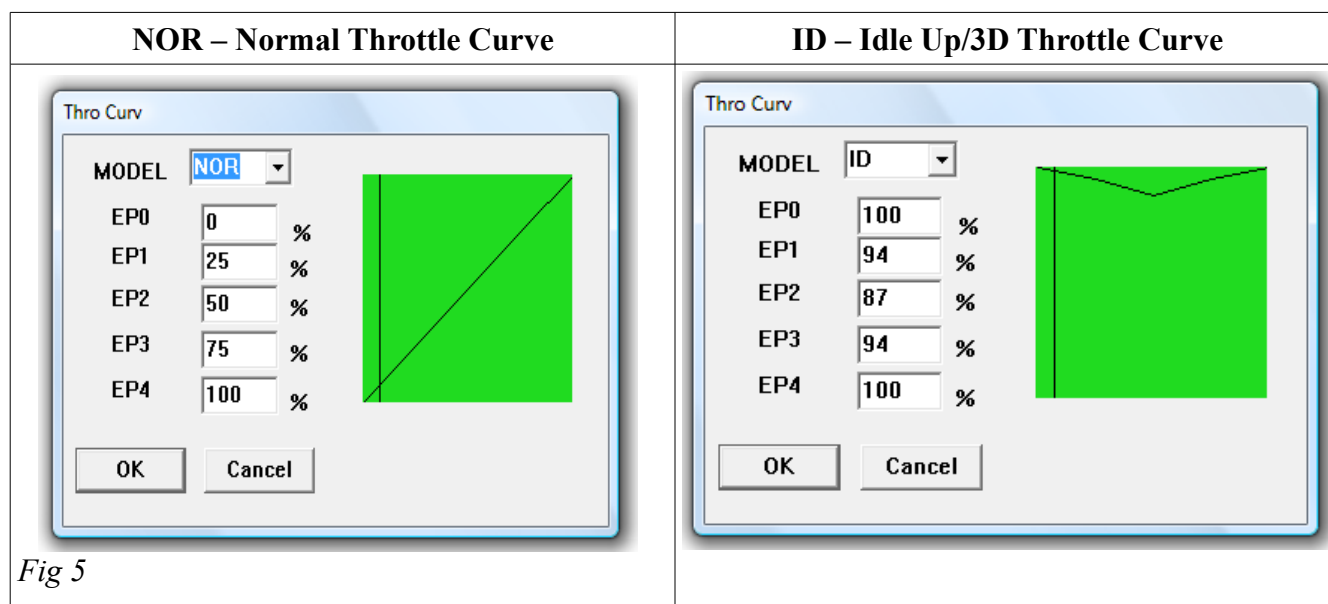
| NOR – Normal Throttle Curve | ID – Idle Up/3D Throttle Curve |
|---|---|
| Thro Curv<br>MODEL NOR<br>EP0 0 %<br>EP1 25 %<br>EP2 50 %<br>EP3 75 %<br>EP4 100 %<br>OK Cancel<br>*Fig 5* | Thro Curv<br>MODEL ID<br>EP0 100 %<br>EP1 94 %<br>EP2 87 %<br>EP3 94 %<br>EP4 100 %<br>OK Cancel |